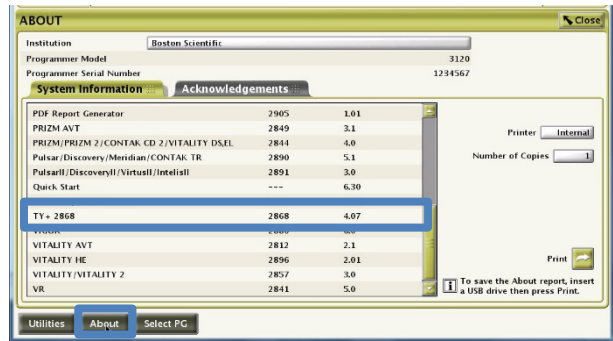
ABOUT

Close

| Institution | Boston Scientific |
|---|---|
| Programmer Model | 3120 |
| Programmer Serial Number | 1234567 |

System Information | Acknowledgements

| | | |
|---|---|---|
| PDF Report Generator | 2905 | 1.01 |
| PRIZM AVT | 2849 | 3.1 |
| PRIZM/PRIZM 2/CONTAK CD 2/VITALITY DS,EL | 2844 | 4.0 |
| Pulsar/Discovery/Meridian/CONTAK TR | 2890 | 5.1 |
| PulsarII/DiscoveryII/VirtusII/IntelisII | 2891 | 3.0 |
| Quick Start | --- | 6.30 |
| TY+ 2868 | 2868 | 4.07 |
| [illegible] | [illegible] | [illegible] |
| VITALITY AVT | 2812 | 2.1 |
| VITALITY HE | 2896 | 2.01 |
| VITALITY/VITALITY 2 | 2857 | 3.0 |
| VR | 2841 | 5.0 |

Printer Internal

Number of Copies 1

Print

To save the About report, insert a USB drive then press Print.

Utilities About Select PG